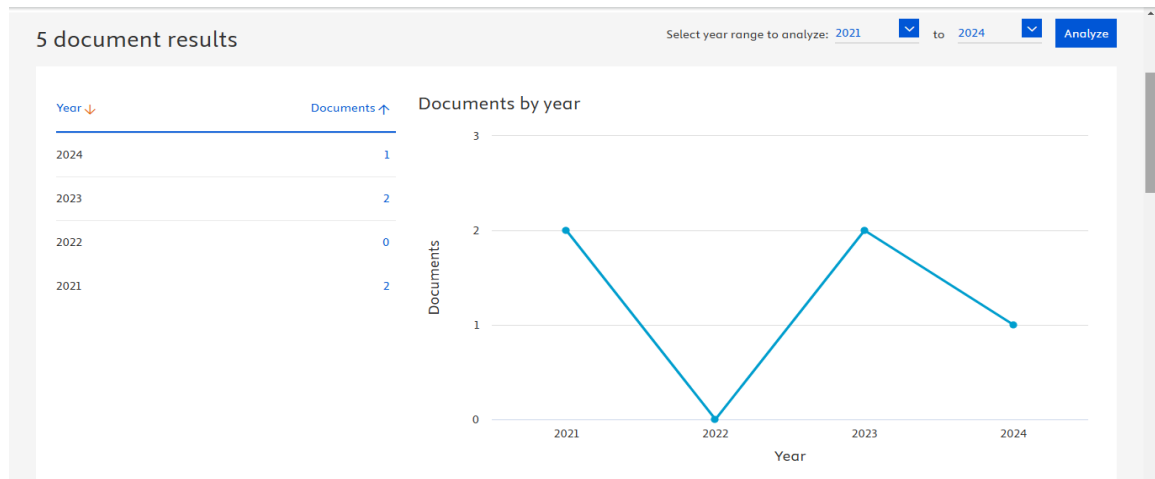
5 document results

Select year range to analyze: 2021 to 2024 Analyze

| Year ↓ | Documents ↑ |
|---|---|
| 2024 | 1 |
| 2023 | 2 |
| 2022 | 0 |
| 2021 | 2 |

Documents by year

3
2
1
0
Documents
2021
2022
2023
2024
Year